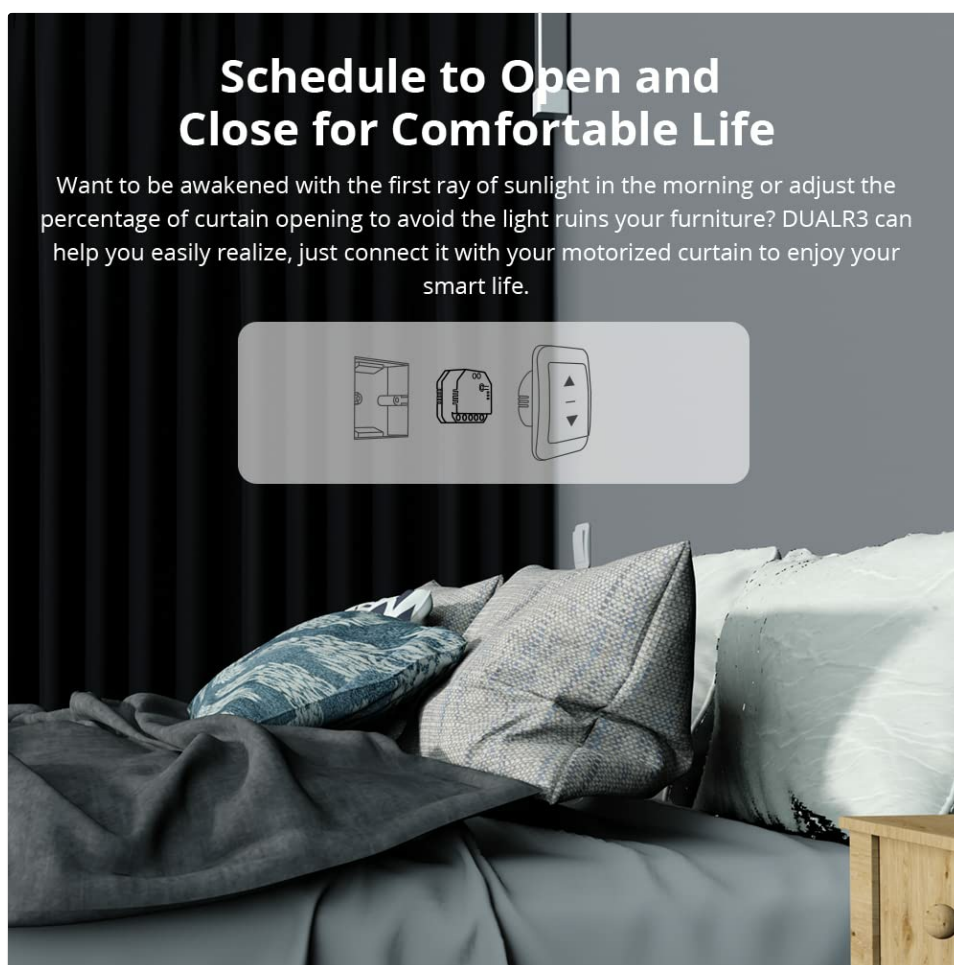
Schedule to Open and Close for Comfortable Life

Want to be awakened with the first ray of sunlight in the morning or adjust the percentage of curtain opening to avoid the light ruins your furniture? DUALR3 can help you easily realize, just connect it with your motorized curtain to enjoy your smart life.